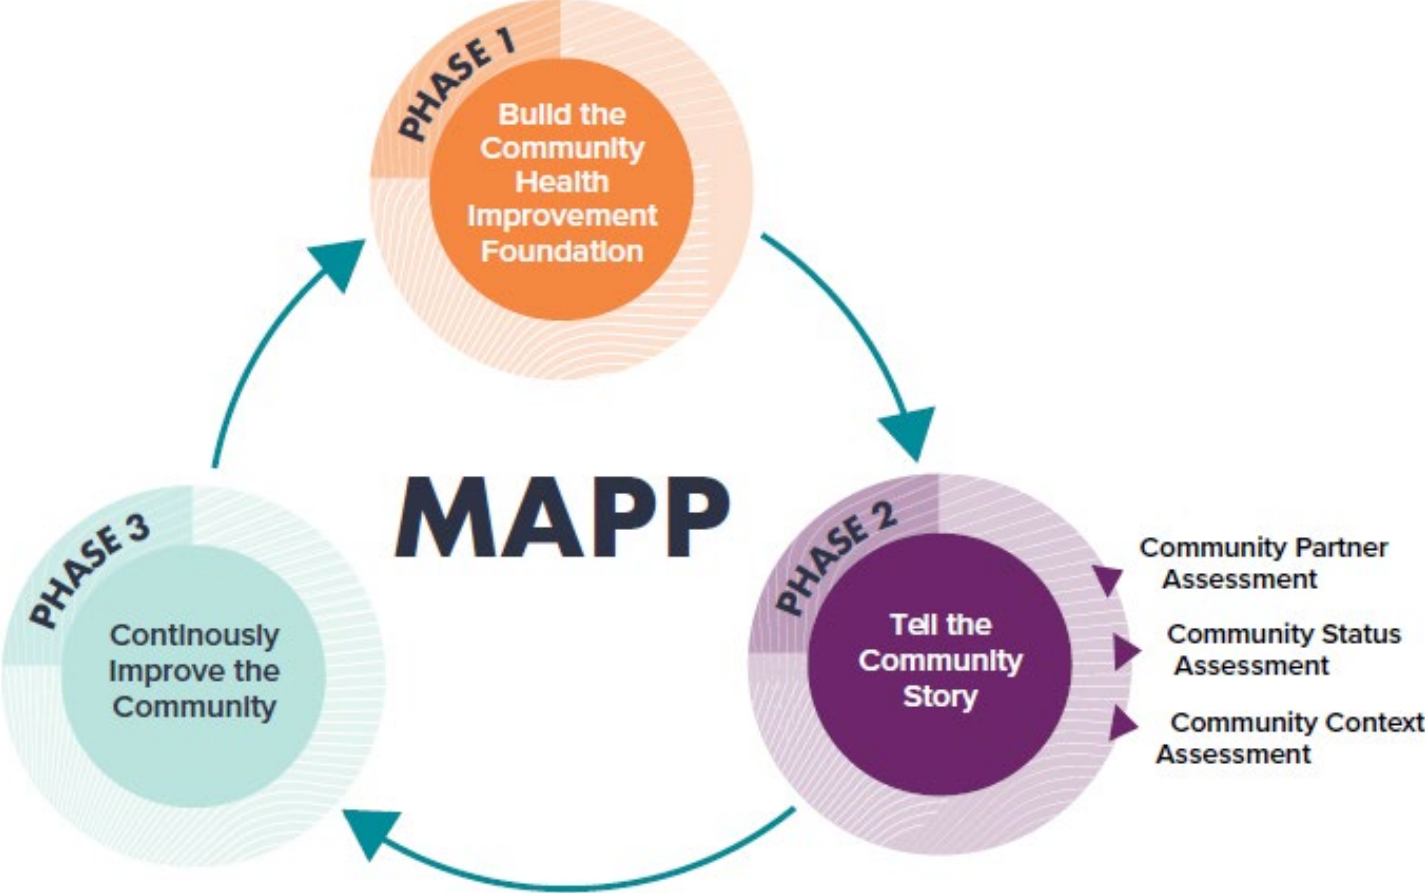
PHASE 1
Build the Community Health Improvement Foundation

MAPP

PHASE 2
Tell the Community Story

Community Partner Assessment

Community Status Assessment

Community Context Assessment

PHASE 3
Continously Improve the Community